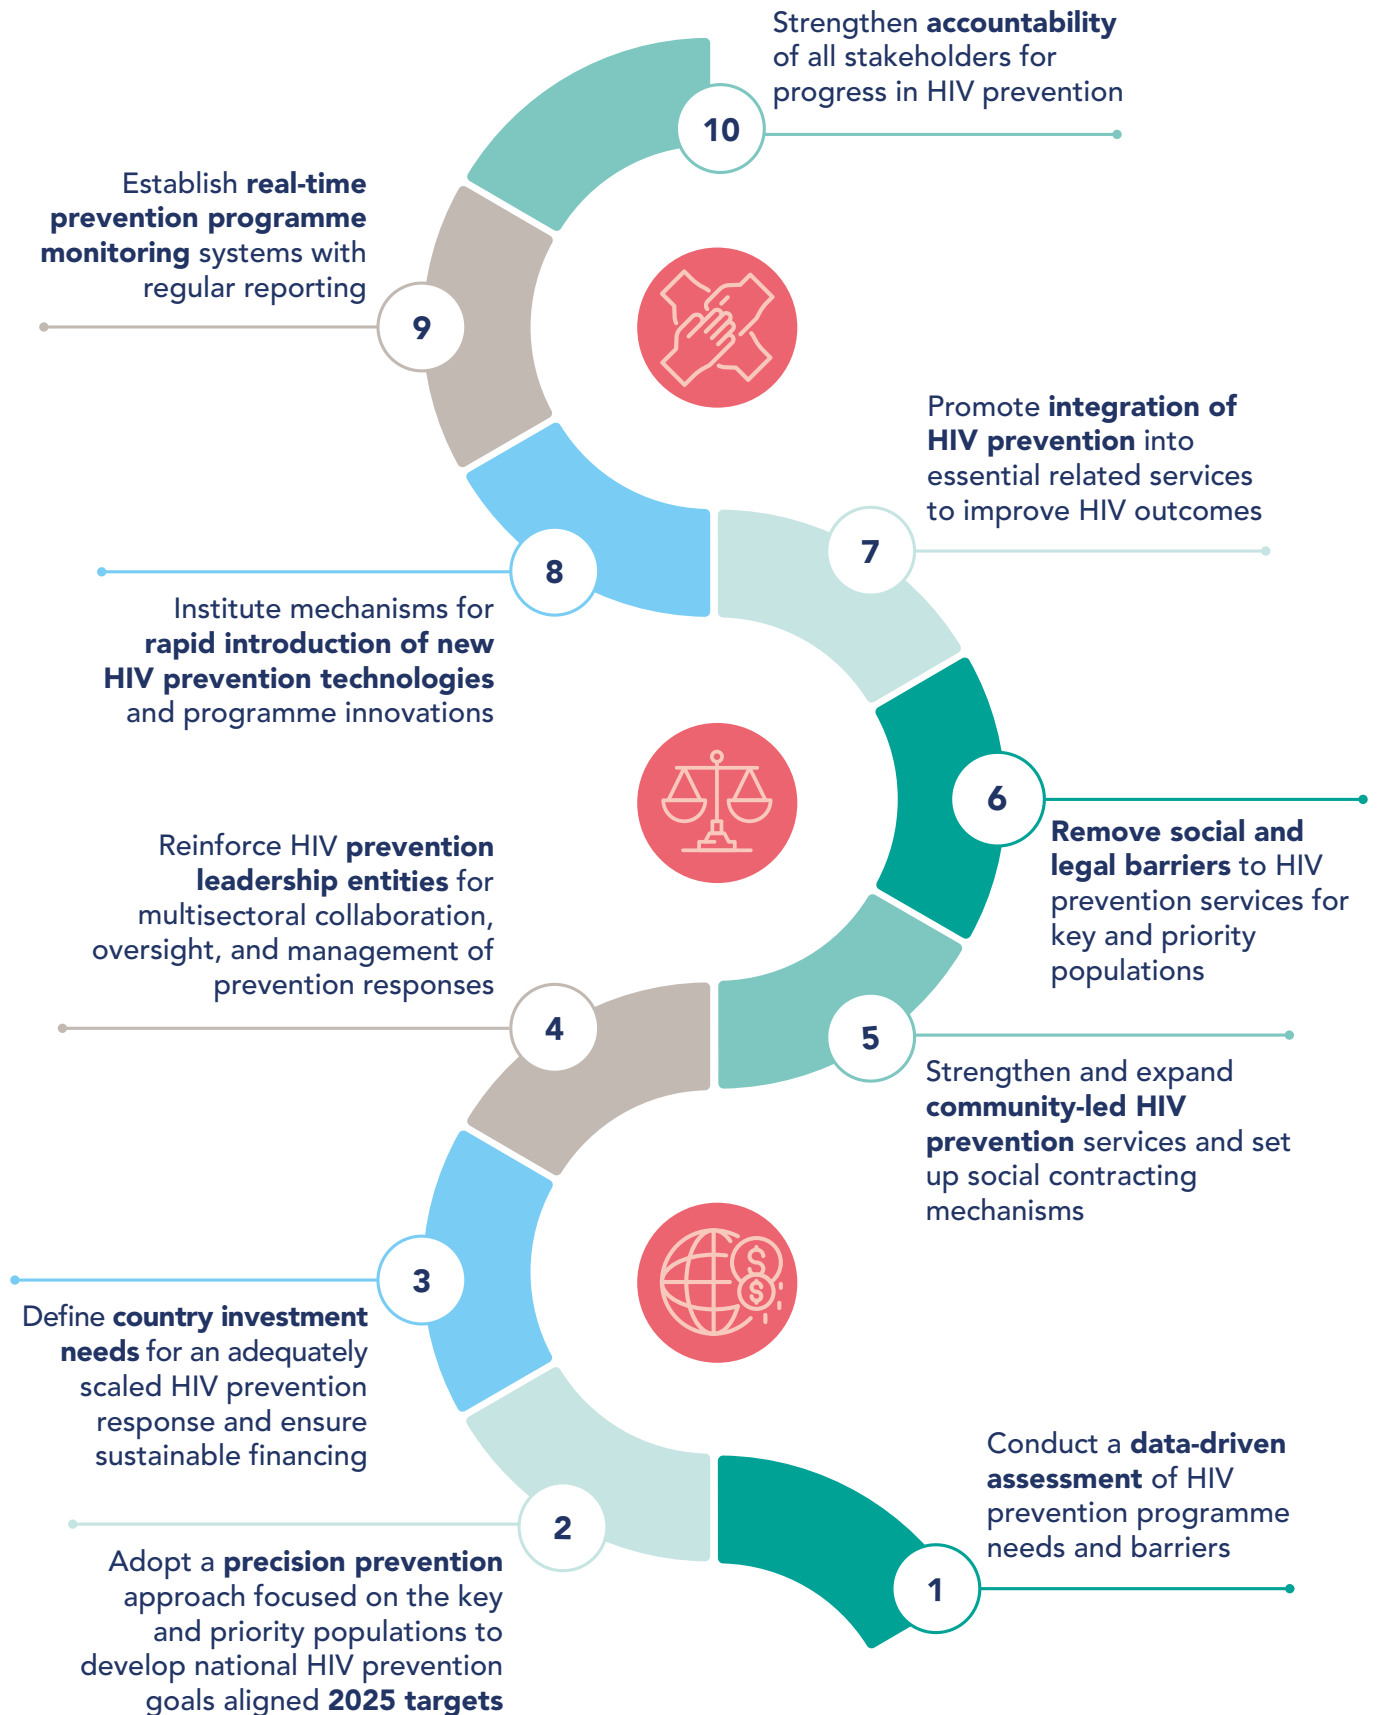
Strengthen accountability of all stakeholders for progress in HIV prevention

10

Establish real-time prevention programme monitoring systems with regular reporting

9

Promote integration of HIV prevention into essential related services to improve HIV outcomes

7

8

Institute mechanisms for rapid introduction of new HIV prevention technologies and programme innovations

6

Remove social and legal barriers to HIV prevention services for key and priority populations

Reinforce HIV prevention leadership entities for multisectoral collaboration, oversight, and management of prevention responses

4

5

Strengthen and expand community-led HIV prevention services and set up social contracting mechanisms

3

Define country investment needs for an adequately scaled HIV prevention response and ensure sustainable financing

Conduct a data-driven assessment of HIV prevention programme needs and barriers

2

Adopt a precision prevention approach focused on the key and priority populations to develop national HIV prevention goals aligned 2025 targets

1